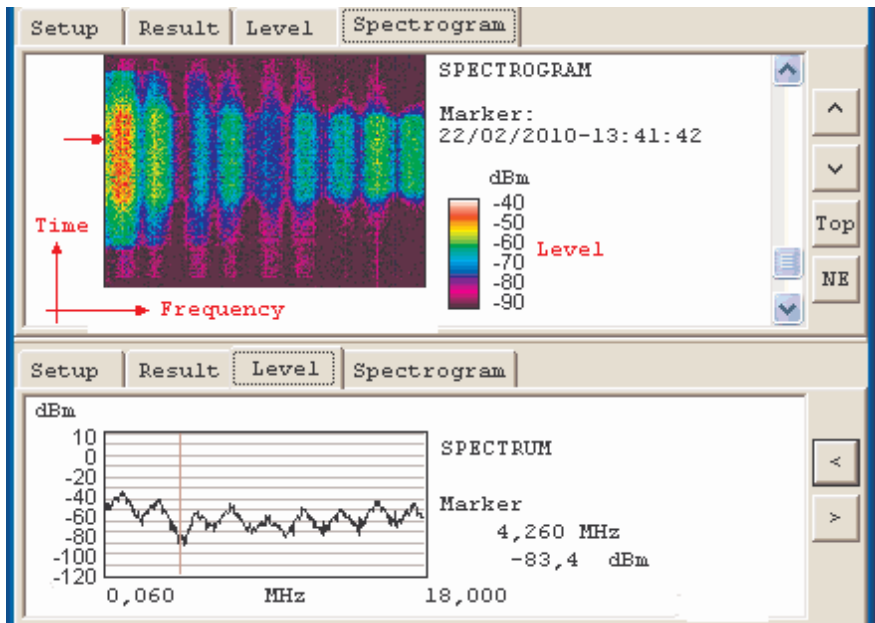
Setup Result Level Spectrogram

SPECTROGRAM

Marker:
22/02/2010-13:41:42

dBm
-40
-50
-60
-70
-80
-90

Level

Time

Frequency

^
v
Top
NE

Setup Result Level Spectrogram

dBm
10
0
-20
-40
-60
-80
-100
-120

0,060 MHz 18,000

SPECTRUM

Marker
4,260 MHz
-83,4 dBm

<
>